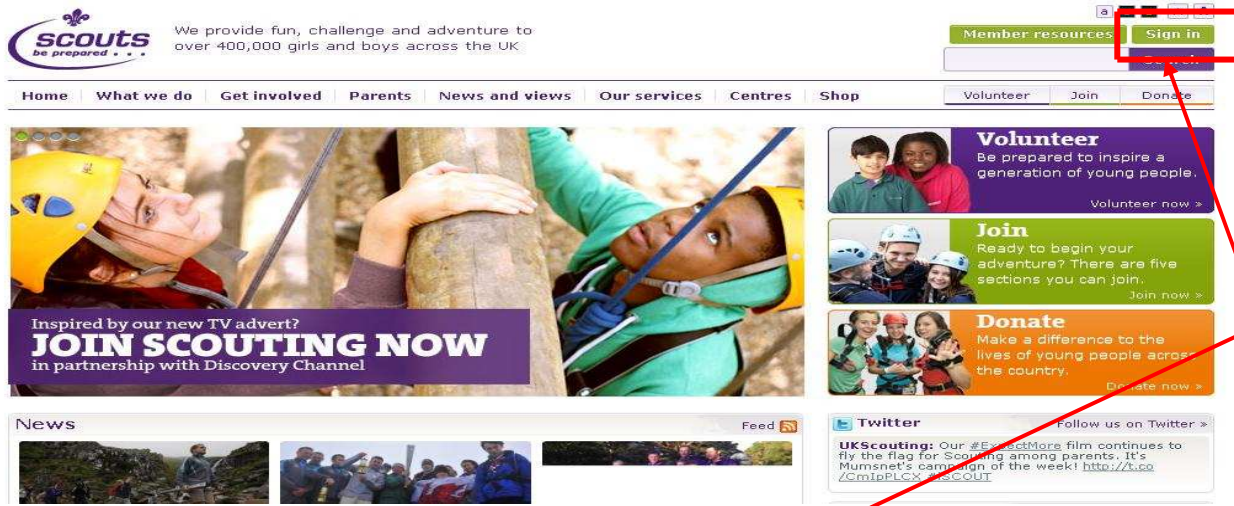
scouts
be prepared . . .

We provide fun, challenge and adventure to over 400,000 girls and boys across the UK

a

Member resources Sign in

Search

Home | What we do | Get involved | Parents | News and views | Our services | Centres | Shop

Volunteer | Join | Donate

Inspired by our new TV advert?
JOIN SCOUTING NOW
in partnership with Discovery Channel

Volunteer
Be prepared to inspire a generation of young people.
Volunteer now »

Join
Ready to begin your adventure? There are five sections you can join.
Join now »

Donate
Make a difference to the lives of young people across the country.
Donate now »

News
Feed

Twitter
Follow us on Twitter »

UKScouting: Our #ExpectMore film continues to fly the flag for Scouting among parents. It's Mumsnet's campaign of the week! http://t.co/CmIpPLCX #SCOUT